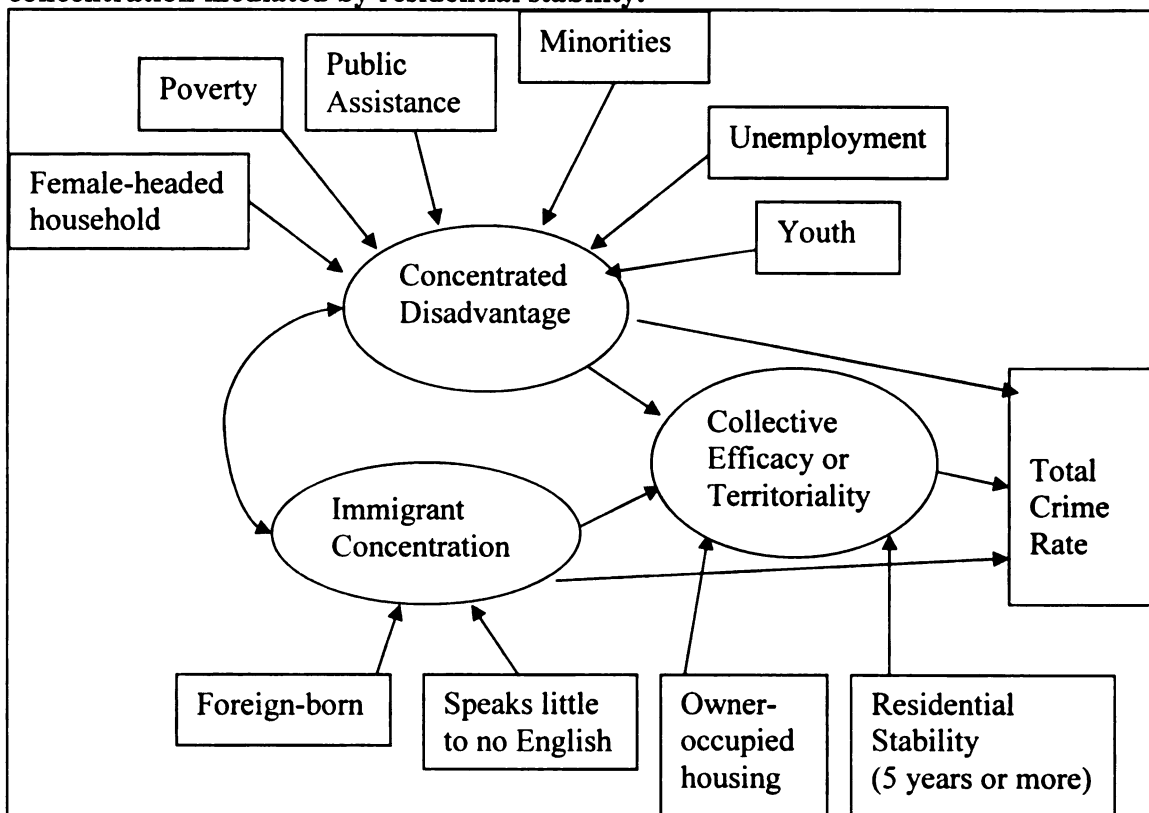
concentration mediated by residential stability.

Poverty

Public Assistance

Minorities

Unemployment

Female-headed household

Youth

Concentrated Disadvantage

Collective Efficacy or Territoriality

Total Crime Rate

Immigrant Concentration

Foreign-born

Speaks little to no English

Owner-occupied housing

Residential Stability (5 years or more)